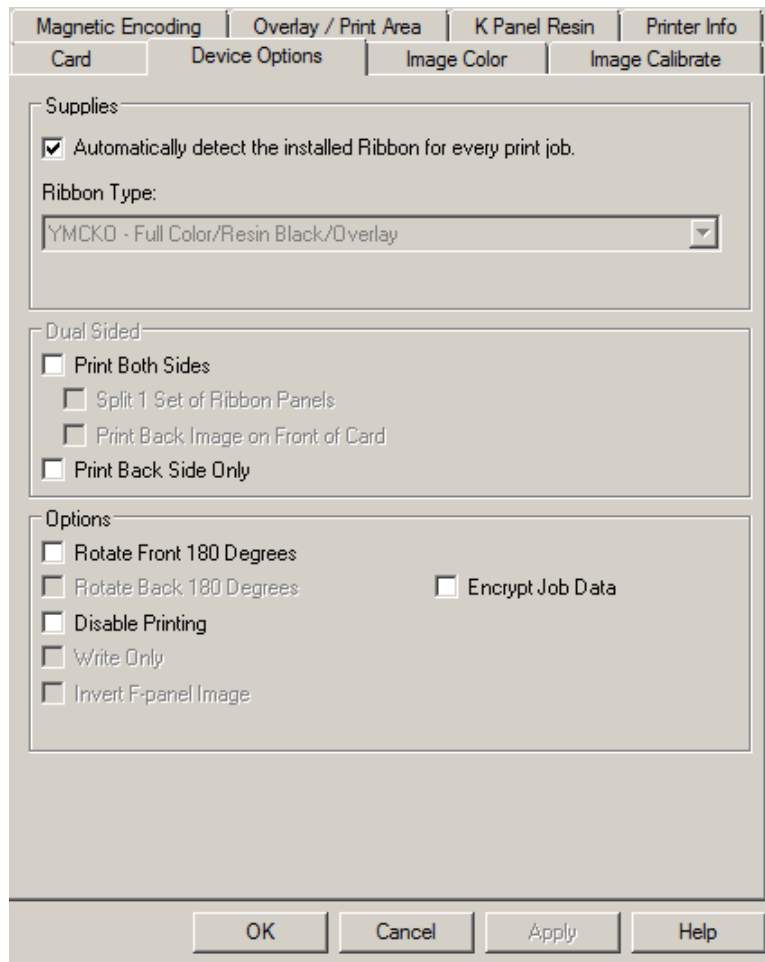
Magnetic Encoding | Overlay / Print Area | K Panel Resin | Printer Info
Card | Device Options | Image Color | Image Calibrate

Supplies
☑ Automatically detect the installed Ribbon for every print job.
Ribbon Type:
YMCKO - Full Color/Resin Black/Overlay

Dual Sided
☐ Print Both Sides
☐ Split 1 Set of Ribbon Panels
☐ Print Back Image on Front of Card
☐ Print Back Side Only

Options
☐ Rotate Front 180 Degrees
☐ Rotate Back 180 Degrees
☐ Encrypt Job Data
☐ Disable Printing
☐ Write Only
☐ Invert F-panel Image

OK | Cancel | Apply | Help